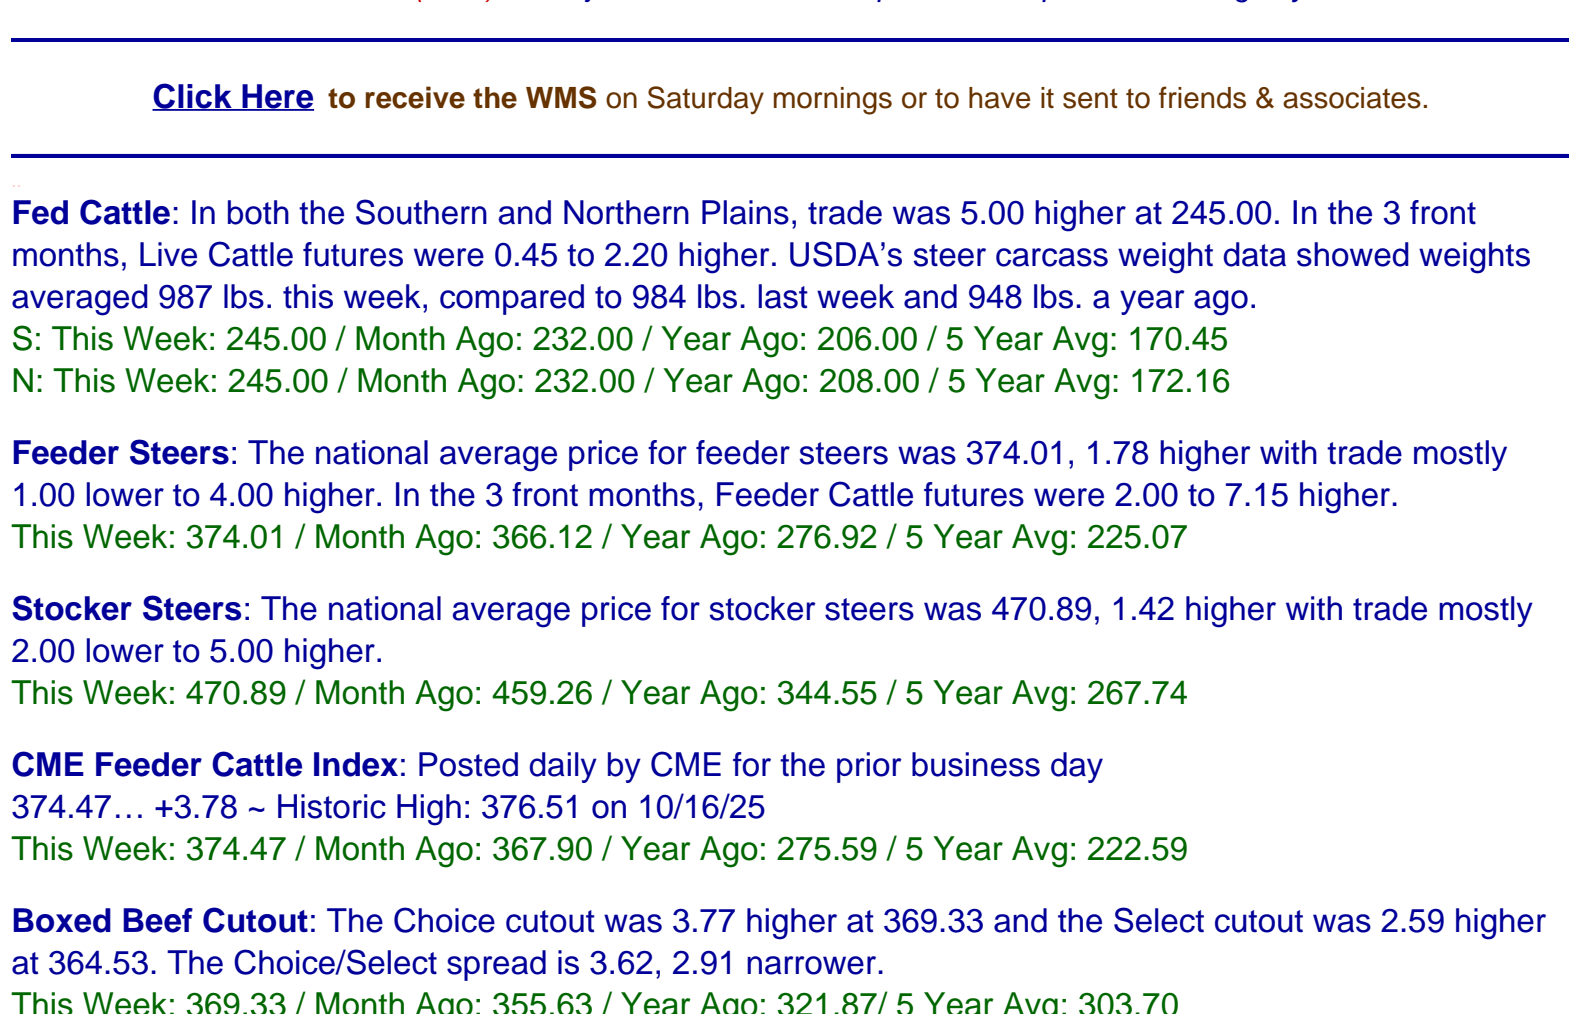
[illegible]

Click Here to receive the WMS on Saturday mornings or to have it sent to friends & associates.

Fed Cattle: In both the Southern and Northern Plains, trade was 5.00 higher at 245.00. In the 3 front months, Live Cattle futures were 0.45 to 2.20 higher. USDA's steer carcass weight data showed weights averaged 987 lbs. this week, compared to 984 lbs. last week and 948 lbs. a year ago.
S: This Week: 245.00 / Month Ago: 232.00 / Year Ago: 206.00 / 5 Year Avg: 170.45
N: This Week: 245.00 / Month Ago: 232.00 / Year Ago: 208.00 / 5 Year Avg: 172.16

Feeder Steers: The national average price for feeder steers was 374.01, 1.78 higher with trade mostly 1.00 lower to 4.00 higher. In the 3 front months, Feeder Cattle futures were 2.00 to 7.15 higher.
This Week: 374.01 / Month Ago: 366.12 / Year Ago: 276.92 / 5 Year Avg: 225.07

Stocker Steers: The national average price for stocker steers was 470.89, 1.42 higher with trade mostly 2.00 lower to 5.00 higher.
This Week: 470.89 / Month Ago: 459.26 / Year Ago: 344.55 / 5 Year Avg: 267.74

CME Feeder Cattle Index: Posted daily by CME for the prior business day
374.47… +3.78 ~ Historic High: 376.51 on 10/16/25
This Week: 374.47 / Month Ago: 367.90 / Year Ago: 275.59 / 5 Year Avg: 222.59

Boxed Beef Cutout: The Choice cutout was 3.77 higher at 369.33 and the Select cutout was 2.59 higher at 364.53. The Choice/Select spread is 3.62, 2.91 narrower.
This Week: 369.33 / Month Ago: 355.63 / Year Ago: 321.87/ 5 Year Avg: 303.70